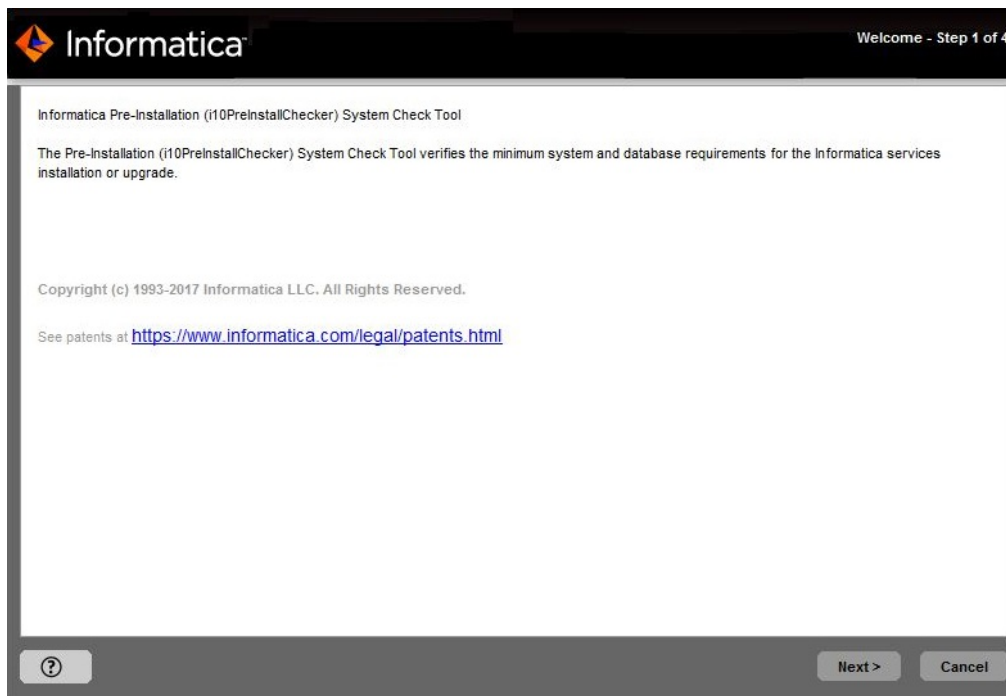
Informatica

Welcome - Step 1 of 4

Informatica Pre-Installation (i10PreInstallChecker) System Check Tool

The Pre-Installation (i10PreInstallChecker) System Check Tool verifies the minimum system and database requirements for the Informatica services installation or upgrade.

Copyright (c) 1993-2017 Informatica LLC. All Rights Reserved.

See patents at https://www.informatica.com/legal/patents.html

?

Next >

Cancel